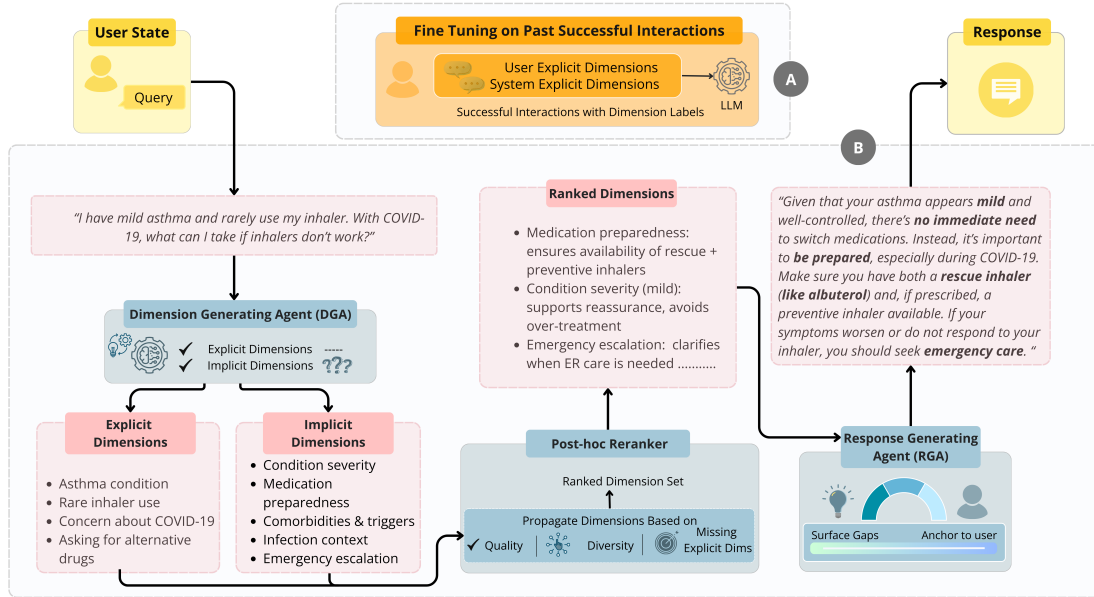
User State

Query

Fine Tuning on Past Successful Interactions

User Explicit Dimensions
System Explicit Dimensions

LLM

Successful Interactions with Dimension Labels

A

Response

B

"I have mild asthma and rarely use my inhaler. With COVID-19, what can I take if inhalers don't work?"

Dimension Generating Agent (DGA)

✓ Explicit Dimensions -----
✓ Implicit Dimensions ???

Explicit Dimensions

- Asthma condition
- Rare inhaler use
- Concern about COVID-19
- Asking for alternative drugs

Implicit Dimensions

- Condition severity
- Medication preparedness
- Comorbidities & triggers
- Infection context
- Emergency escalation

Ranked Dimensions

- Medication preparedness: ensures availability of rescue + preventive inhalers
- Condition severity (mild): supports reassurance, avoids over-treatment
- Emergency escalation: clarifies when ER care is needed ..........

Post-hoc Reranker

Ranked Dimension Set

Propagate Dimensions Based on

✓ Quality | Diversity | Missing Explicit Dims

"Given that your asthma appears **mild** and well-controlled, there's **no immediate need** to switch medications. Instead, it's important to **be prepared**, especially during COVID-19. Make sure you have both a **rescue inhaler (like albuterol)** and, if prescribed, a preventive inhaler available. If your symptoms worsen or do not respond to your inhaler, you should seek **emergency care**. "

Response Generating Agent (RGA)

Surface Gaps Anchor to user